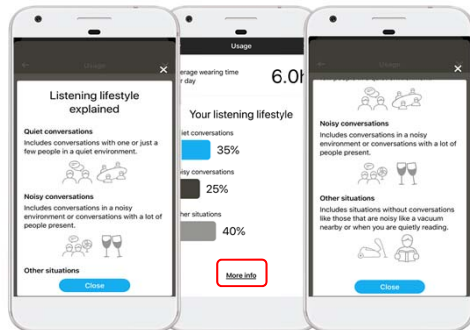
Usage

Listening lifestyle explained

Quiet conversations
Includes conversations with one or just a few people in a quiet environment.

Noisy conversations
Includes conversations in a noisy environment or conversations with a lot of people present.

Other situations

Close

Usage

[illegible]erage wearing time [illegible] day

6.0h

Your listening lifestyle

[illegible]iet conversations

35%

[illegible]isy conversations

25%

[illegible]her situations

40%

More info

Usage

Noisy conversations
Includes conversations in a noisy environment or conversations with a lot of people present.

Other situations
Includes situations without conversations like those that are noisy like a vacuum nearby or when you are quietly reading.

Close